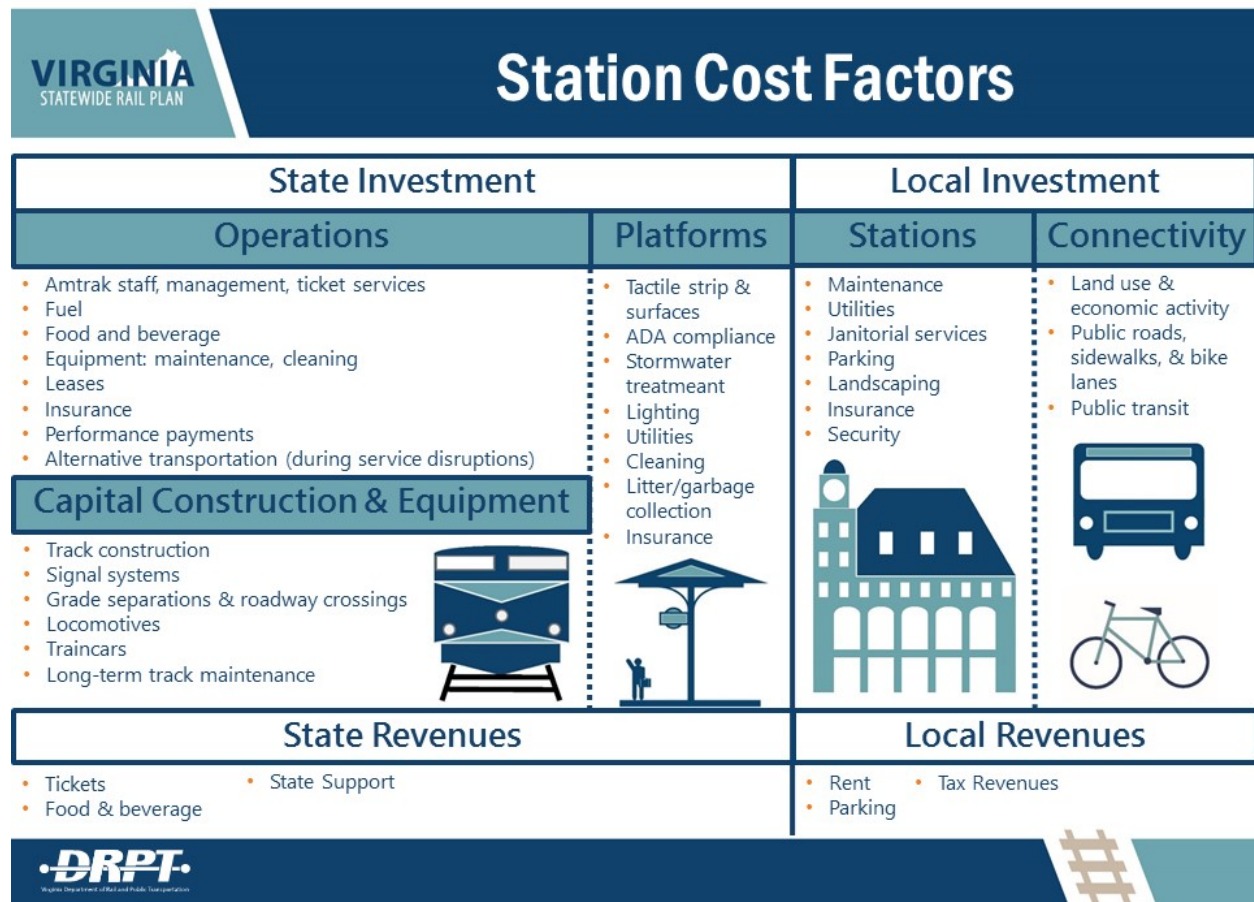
VIRGINIA
STATEWIDE RAIL PLAN

Station Cost Factors

State Investment

Operations

- Amtrak staff, management, ticket services
- Fuel
- Food and beverage
- Equipment: maintenance, cleaning
- Leases
- Insurance
- Performance payments
- Alternative transportation (during service disruptions)

Capital Construction & Equipment

- Track construction
- Signal systems
- Grade separations & roadway crossings
- Locomotives
- Traincars
- Long-term track maintenance

Platforms

- Tactile strip & surfaces
- ADA compliance
- Stormwater treatmeant
- Lighting
- Utilities
- Cleaning
- Litter/garbage collection
- Insurance

Local Investment

Stations

- Maintenance
- Utilities
- Janitorial services
- Parking
- Landscaping
- Insurance
- Security

Connectivity

- Land use & economic activity
- Public roads, sidewalks, & bike lanes
- Public transit

State Revenues

- Tickets
- Food & beverage
- State Support

Local Revenues

- Rent
- Parking
- Tax Revenues

DRPT
Virginia Department of Rail and Public Transportation